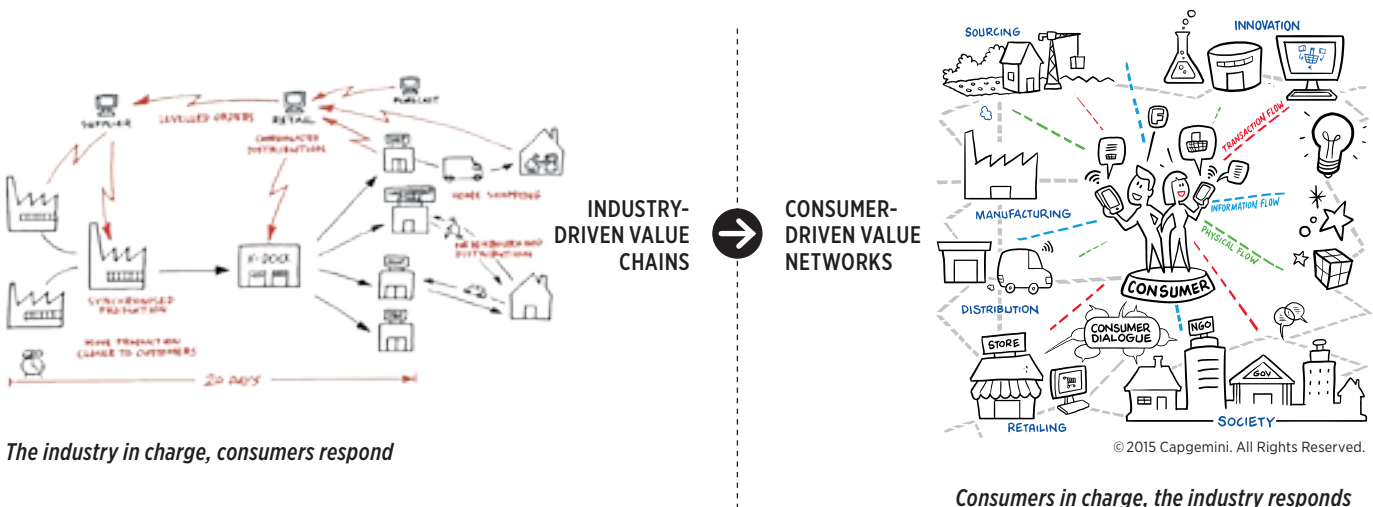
SUPPLIER
LEVELLED ORDERS
RETAIL
FORECAST
CONSOLIDATED DISTRIBUTION
HOME SHOPPING
X-DOCK
SYNCHRONISED PRODUCTION
RE-DESIGNED DISTRIBUTION
MORE PRODUCTION CLOSER TO CUSTOMERS
20 DAYS

The industry in charge, consumers respond

INDUSTRY-DRIVEN VALUE CHAINS

CONSUMER-DRIVEN VALUE NETWORKS

SOURCING
INNOVATION
TRANSACTION FLOW
MANUFACTURING
INFORMATION FLOW
PHYSICAL FLOW
CONSUMER
DISTRIBUTION
CONSUMER DIALOGUE
NGO
STORE
GOV
RETAILING
SOCIETY

©2015 Capgemini. All Rights Reserved.

Consumers in charge, the industry responds